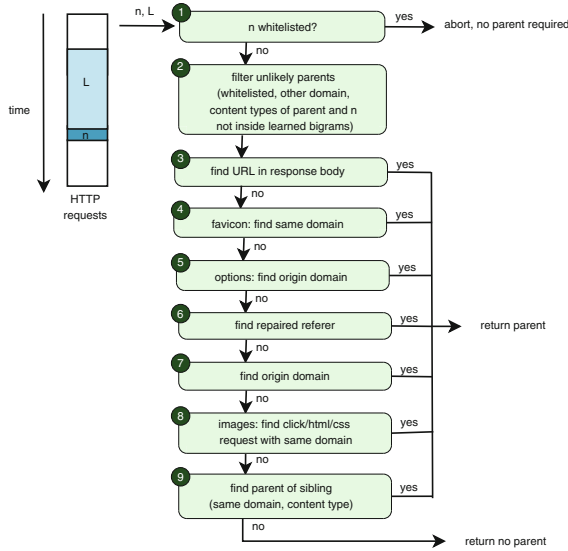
time

L

n

HTTP requests

n, L

1 n whitelisted?

yes

abort, no parent required

no

2 filter unlikely parents (whitelisted, other domain, content types of parent and n not inside learned bigrams)

3 find URL in response body

yes

no

4 favicon: find same domain

yes

no

5 options: find origin domain

yes

no

6 find repaired referer

yes

return parent

no

7 find origin domain

yes

no

8 images: find click/html/css request with same domain

yes

no

9 find parent of sibling (same domain, content type)

yes

no

return no parent